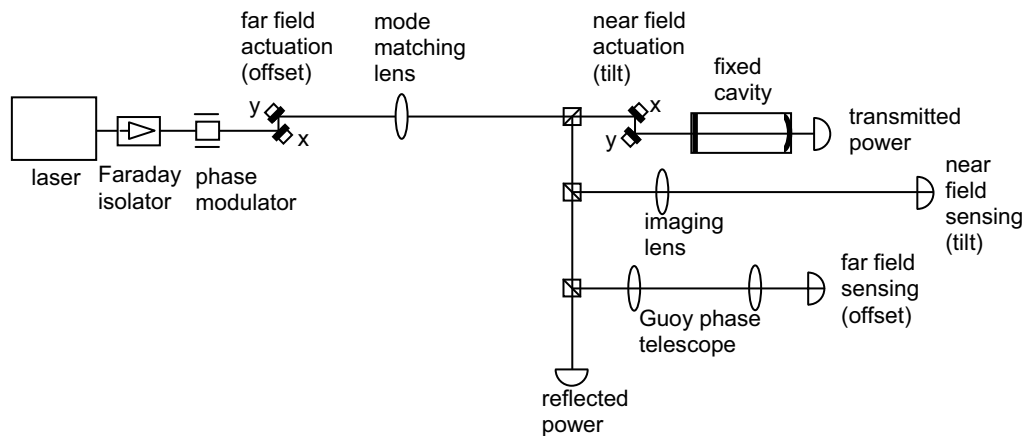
far field actuation (offset)

mode matching lens

near field actuation (tilt)

fixed cavity

transmitted power

y

x

x

y

laser

Faraday isolator

phase modulator

near field sensing (tilt)

imaging lens

far field sensing (offset)

Guoy phase telescope

reflected power